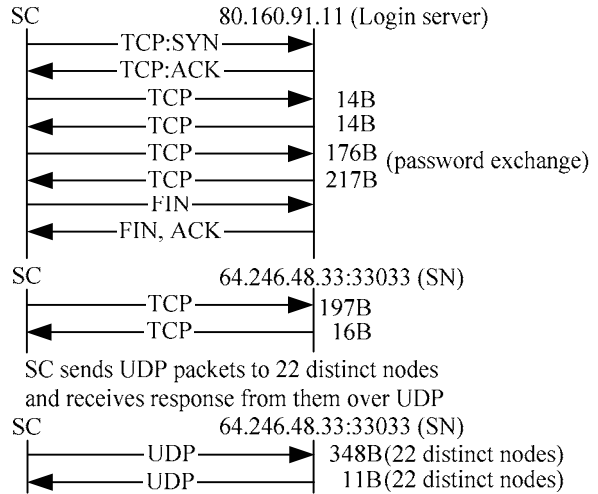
SC
80.160.91.11 (Login server)
TCP:SYN
TCP:ACK
TCP
14B
TCP
14B
TCP
176B
(password exchange)
TCP
217B
FIN
FIN, ACK

SC
64.246.48.33:33033 (SN)
TCP
197B
TCP
16B

SC sends UDP packets to 22 distinct nodes and receives response from them over UDP

SC
64.246.48.33:33033 (SN)
UDP
348B(22 distinct nodes)
UDP
11B(22 distinct nodes)